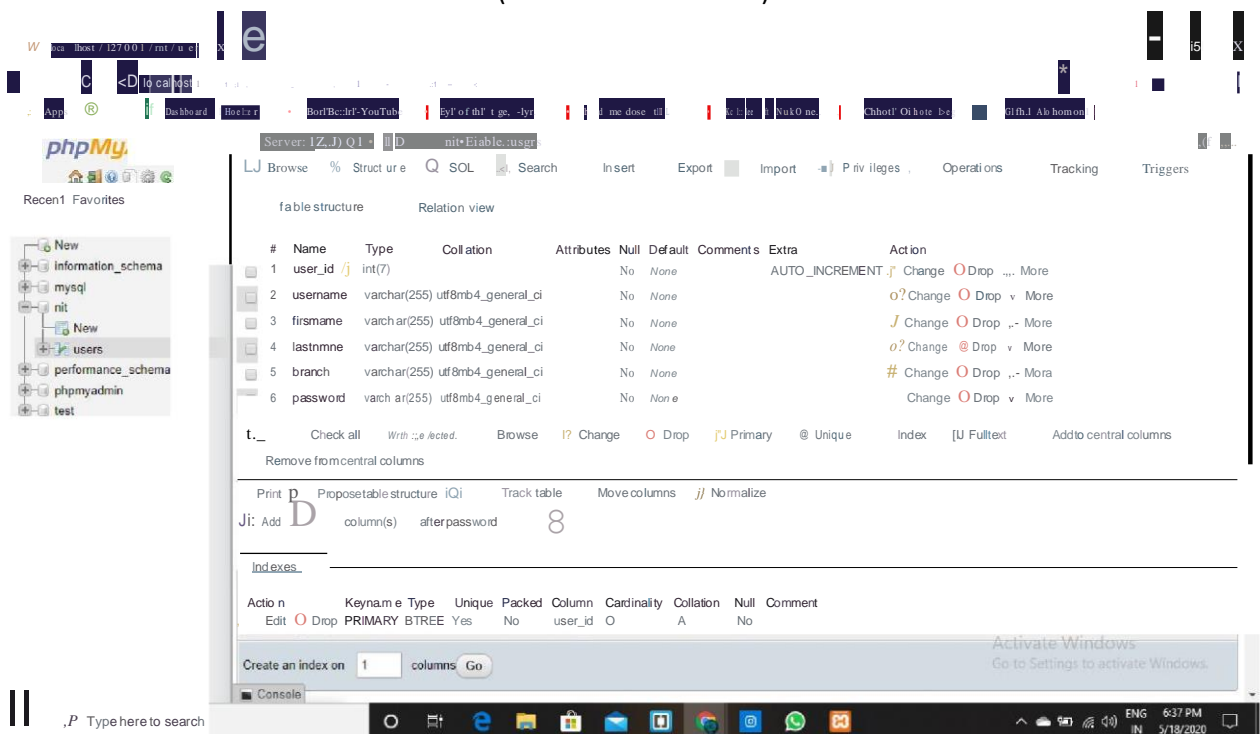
W loca lhost / 127 0 0 1 / rnt / u e x e

- i5 X

C <D lo calhost

*

App ® Dashboard Hoelz r Borl'Bc::lrl'-YouTube Eyl' of thl' t ge, -lyr d me dose til Ki b:te Nuk0 ne. Chhotl' Oi hote be Glfh.l Alo homon

phpMy

Recen1 Favorites

New
information_schema
mysql
nit
New
users
performance_schema
phpmyadmin
test

Server: 1Z,.J) Q 1 • ll D nit•Eiable.:usgr

LJ Browse % Struct ur e Q SOL Search Insert Export Import Priv ileges Operations Tracking Triggers

fable structure Relation view

| # | Name | Type | Collation | Attributes | Null | Default | Comments | Extra | Action |
|---|---|---|---|---|---|---|---|---|---|
| 1 | user_id | int(7) | | | No | None | | AUTO_INCREMENT | Change Drop More |
| 2 | username | varchar(255) | utf8mb4_general_ci | | No | None | | | Change Drop More |
| 3 | firsmame | varchar(255) | utf8mb4_general_ci | | No | None | | | Change Drop More |
| 4 | lastnmne | varchar(255) | utf8mb4_general_ci | | No | None | | | Change Drop More |
| 5 | branch | varchar(255) | utf8mb4_general_ci | | No | None | | | Change Drop Mora |
| 6 | password | varchar(255) | utf8mb4_general_ci | | No | None | | | Change Drop More |

Check all Wrth :;,e /ected. Browse Change Drop Primary Unique Index Fulltext Addto central columns

Remove fromcentral columns

Print Proposetable structure Track table Movecolumns Normalize

Add column(s) afterpassword

Indexes

| Action | | Keyname | Type | Unique | Packed | Column | Cardinality | Collation | Null | Comment |
|---|---|---|---|---|---|---|---|---|---|---|
| Edit | Drop | PRIMARY | BTREE | Yes | No | user_id | O | A | No | |

Activate Windows
Go to Settings to activate Windows.

Create an index on 1 columns Go

Console

Type here to search

ENG IN 6:37 PM 5/18/2020